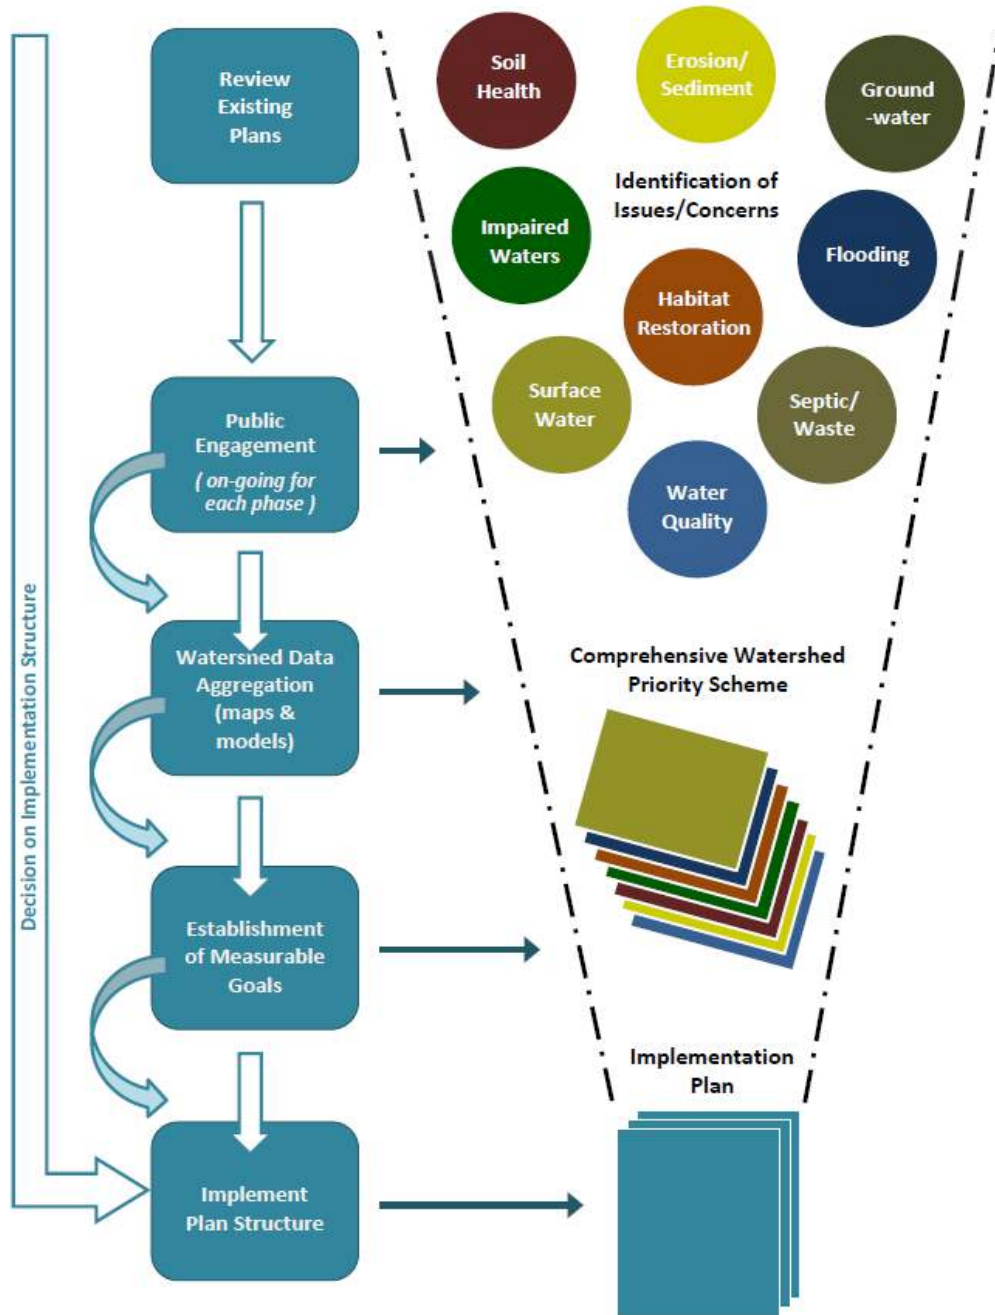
Review Existing Plans

Public Engagement
( on-going for each phase )

Watershed Data Aggregation (maps & models)

Establishment of Measurable Goals

Implement Plan Structure

Decision on Implementation Structure

Soil Health

Erosion/ Sediment

Ground -water

Identification of Issues/Concerns

Impaired Waters

Flooding

Habitat Restoration

Surface Water

Septic/ Waste

Water Quality

Comprehensive Watershed Priority Scheme

Implementation Plan